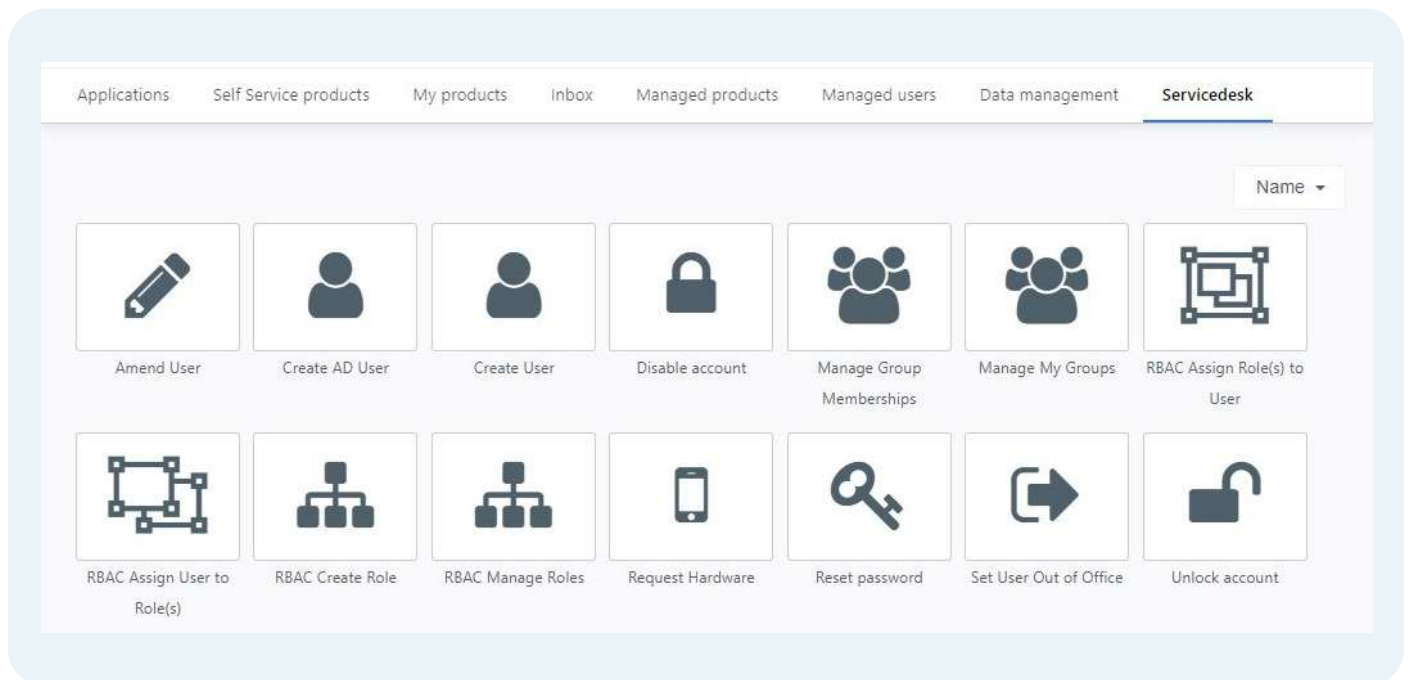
Applications Self Service products My products Inbox Managed products Managed users Data management Servicedesk

Name

Amend User

Create AD User

Create User

Disable account

Manage Group Memberships

Manage My Groups

RBAC Assign Role(s) to User

RBAC Assign User to Role(s)

RBAC Create Role

RBAC Manage Roles

Request Hardware

Reset password

Set User Out of Office

Unlock account